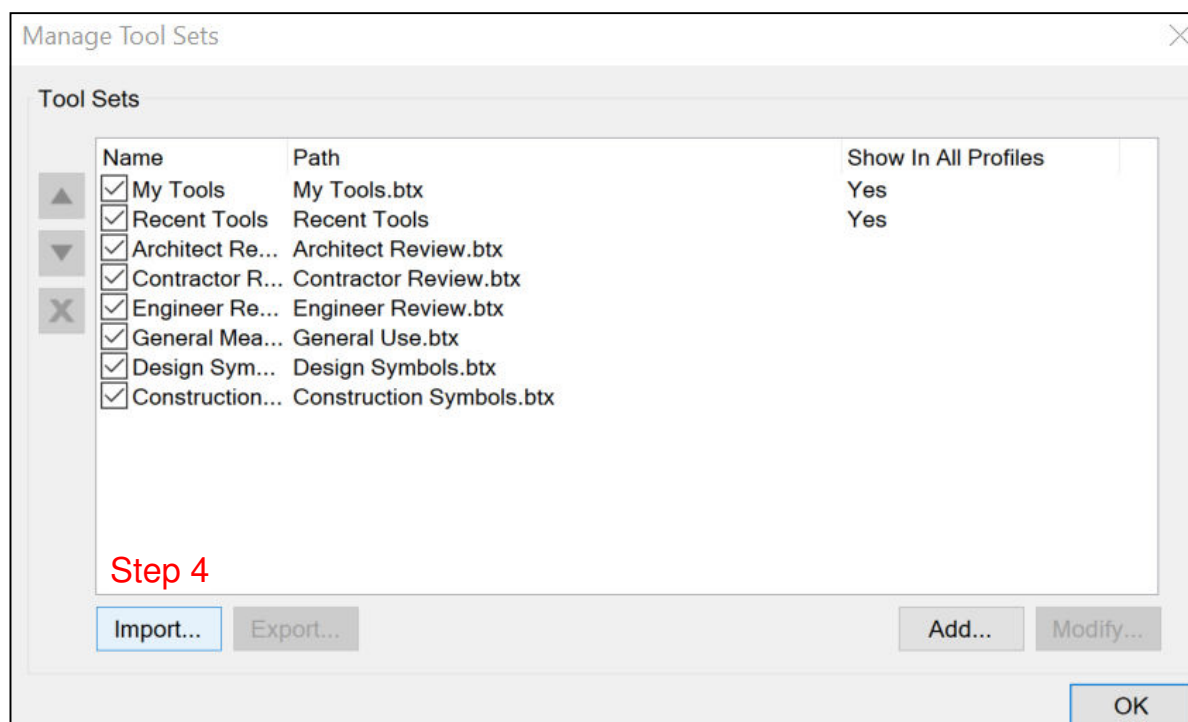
Manage Tool Sets

Tool Sets

| Name | Path | Show In All Profiles |
|---|---|---|
| My Tools | My Tools.btx | Yes |
| Recent Tools | Recent Tools | Yes |
| Architect Re... | Architect Review.btx | |
| Contractor R... | Contractor Review.btx | |
| Engineer Re... | Engineer Review.btx | |
| General Mea... | General Use.btx | |
| Design Sym... | Design Symbols.btx | |
| Construction... | Construction Symbols.btx | |

Step 4

Import... Export... Add... Modify...

OK